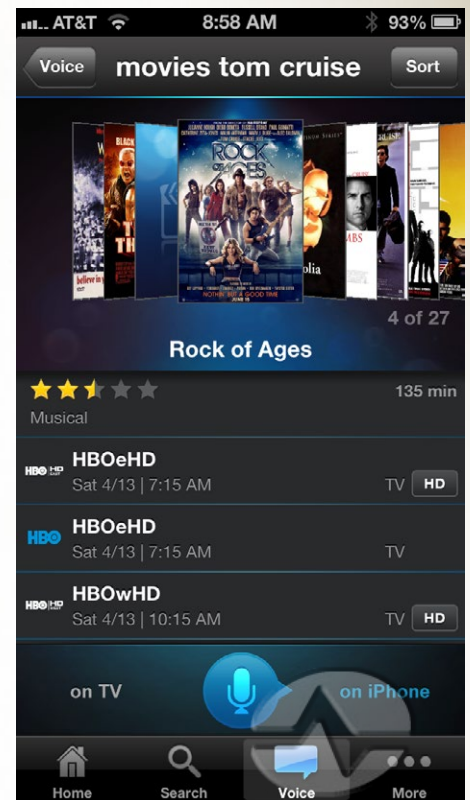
AT&T 8:58 AM 93%

Voice movies tom cruise Sort

ROCK OF AGES

NOTHIN' BUT A GOOD TIME

4 of 27

Rock of Ages

135 min

Musical

HBO HD HBOeHD
Sat 4/13 | 7:15 AM TV HD

HBO HBOeHD
Sat 4/13 | 7:15 AM TV

HBO HD HBOwHD
Sat 4/13 | 10:15 AM TV HD

on TV on iPhone

Home Search Voice More